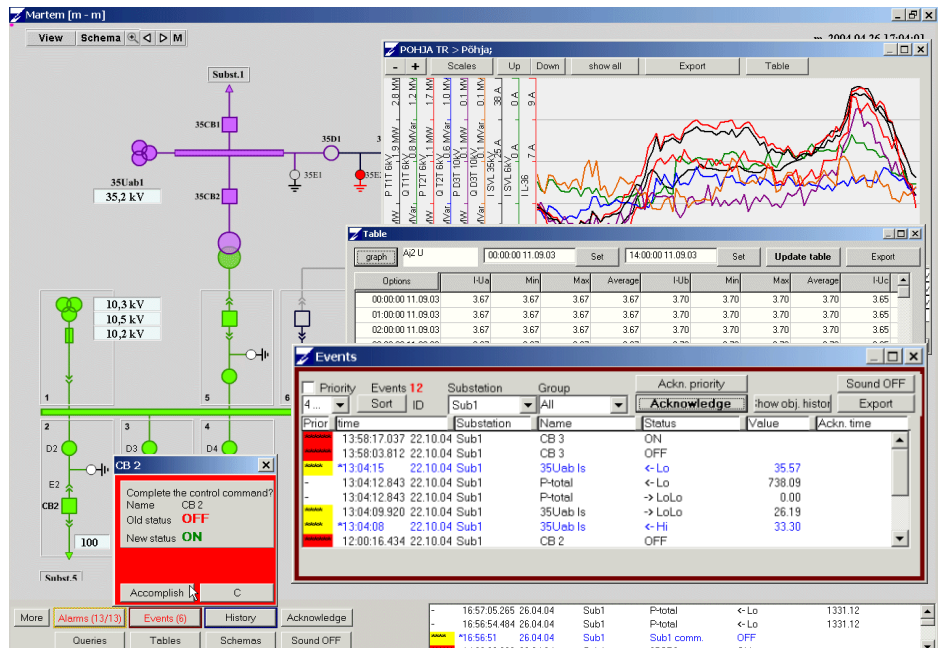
Martem [m - m]

View Schema M

2004.04.26 17:04:01

Subst.1

35CB1

35D1

35E1

35E2

35Uab1

35,2 kV

35CB2

10,3 kV

10,5 kV

10,2 kV

1

5

6

2

3

4

D2

D3

D4

E2

CB2

100

Subst.5

POHJA TR > Põhja;

- + Scales Up Down show all Export Table

P T1T 6kV 2.8 MW
Q T1T 6kV 1.9 MVar
P T2T 6kV 1.2 MW
Q T2T 6kV 0.8 MVar
P D3T 10kV 1.0 MW
Q D3T 10kV 0.5 MVar
SVL 35kV 0.1 MW
SVL 6kV 0.1 MVar
IL-36 35 A
0 A
9 A
7 A

Table

graph Ai2 U 00:00:00 11.09.03 Set 14:00:00 11.09.03 Set Update table Export

| Options | I-Ua | Min | Max | Average | I-Ub | Min | Max | Average | I-Uc |
|---|---|---|---|---|---|---|---|---|---|
| 00:00:00 11.09.03 | 3.67 | 3.67 | 3.67 | 3.67 | 3.70 | 3.70 | 3.70 | 3.70 | 3.65 |
| 01:00:00 11.09.03 | 3.67 | 3.67 | 3.67 | 3.67 | 3.70 | 3.70 | 3.70 | 3.70 | 3.65 |
| 02:00:00 11.09.03 | 3.67 | 3.67 | 3.67 | 3.67 | 3.70 | 3.70 | 3.70 | 3.70 | 3.65 |

Events

Priority Events 12 Substation Group Ackn. priority Sound OFF

4 ... Sort ID Sub1 All Acknowledge show obj. histor Export

| Prior | time | Substation | Name | Status | Value | Ackn. time |
|---|---|---|---|---|---|---|
| ****** | 13:58:17.037 22.10.04 | Sub1 | CB 3 | ON | | |
| - | 13:58:03.812 22.10.04 | Sub1 | CB 3 | OFF | | |
| **** | *13:04:15 22.10.04 | Sub1 | 35Uab ls | <- Lo | 35.57 | |
| - | 13:04:12.843 22.10.04 | Sub1 | P-total | <- Lo | 738.09 | |
| - | 13:04:12.843 22.10.04 | Sub1 | P-total | -> LoLo | 0.00 | |
| **** | 13:04:09.920 22.10.04 | Sub1 | 35Uab ls | -> LoLo | 26.19 | |
| **** | *13:04:08 22.10.04 | Sub1 | 35Uab ls | <- Hi | 33.30 | |
| ****** | 12:00:16.434 22.10.04 | Sub1 | CB 2 | OFF | | |

CB 2

Complete the control command?
Name CB 2
Old status OFF
New status ON

Accomplish C

More Alarms (13/13) Events (6) History Acknowledge

Queries Tables Schemas Sound OFF

| - | 16:57:05.265 | 26.04.04 | Sub1 | P-total | <- Lo | 1331.12 |
|---|---|---|---|---|---|---|
| - | 16:56:54.484 | 26.04.04 | Sub1 | P-total | <- Lo | 1331.12 |
| **** | *16:56:51 | 26.04.04 | Sub1 | Sub1 comm. | OFF | |